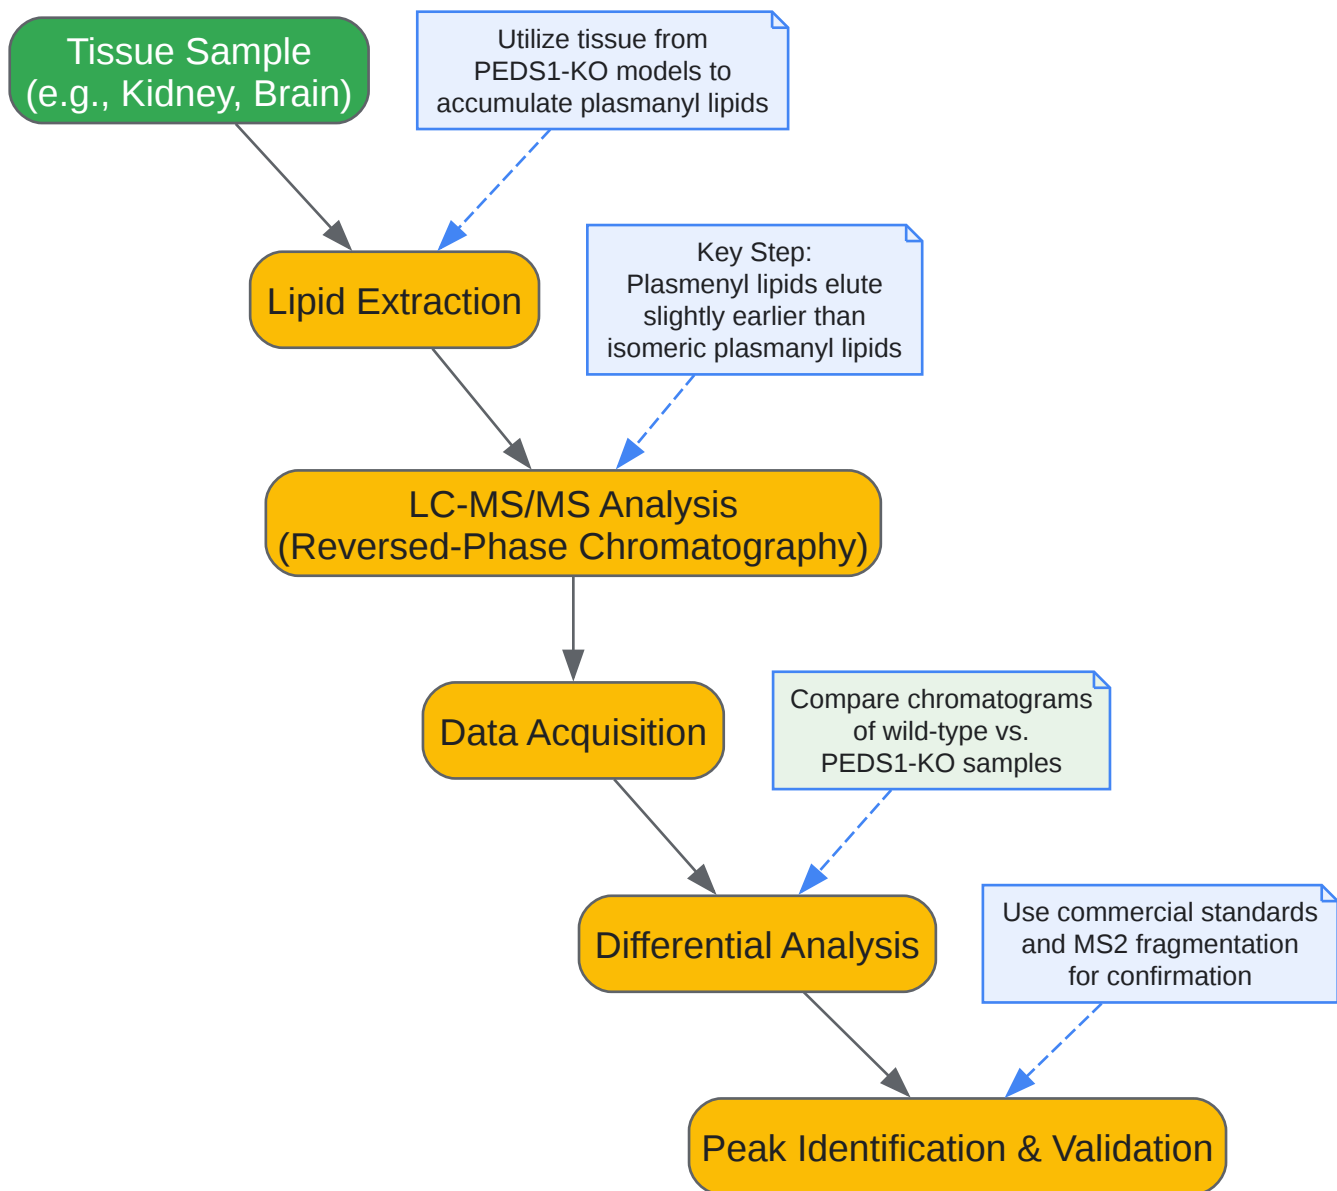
Tissue Sample
(e.g., Kidney, Brain)

Utilize tissue from PEDS1-KO models to accumulate plasmanyl lipids

Lipid Extraction

Key Step:
Plasmenyl lipids elute slightly earlier than isomeric plasmanyl lipids

LC-MS/MS Analysis
(Reversed-Phase Chromatography)

Data Acquisition

Compare chromatograms of wild-type vs. PEDS1-KO samples

Differential Analysis

Use commercial standards and MS2 fragmentation for confirmation

Peak Identification & Validation